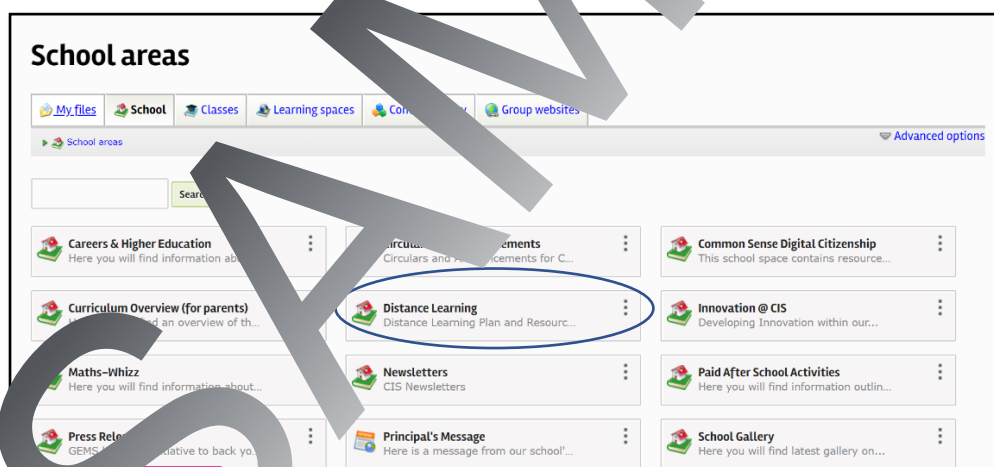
School areas

My files | School | Classes | Learning spaces | Co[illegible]y | Group websites

School areas

Advanced options

Searc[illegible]

Careers & Higher Education
Here you will find information ab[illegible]

Circula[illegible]ements
Circulars and A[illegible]ncements for C...

Common Sense Digital Citizenship
This school space contains resource...

Curriculum Overview (for parents)
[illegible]d an overview of th...

Distance Learning
Distance Learning Plan and Resourc...

Innovation @ CIS
Developing Innovation within our...

Maths-Whizz
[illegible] will find information about...

Newsletters
CIS Newsletters

Paid After School Activities
Here you will find information outlin...

Press Rel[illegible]
GEMS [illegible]tative to back yo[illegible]

Principal's Message
Here is a message from our school'...

School Gallery
Here you will find latest gallery on...